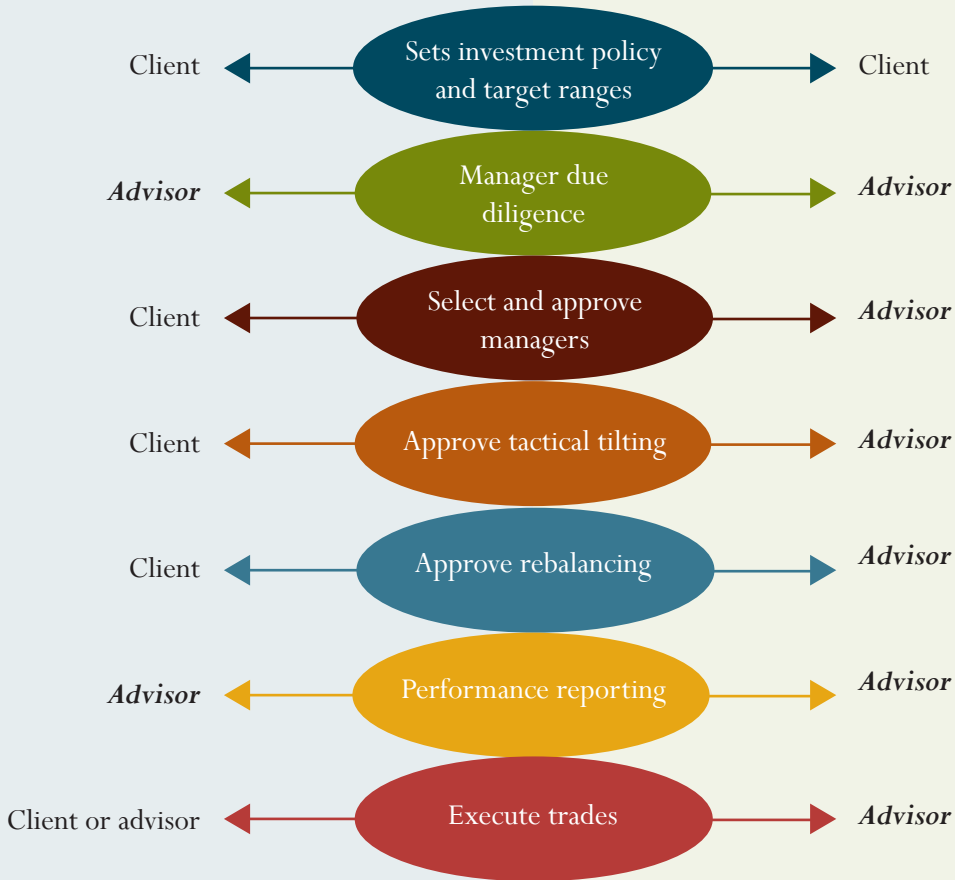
Client | Sets investment policy and target ranges | Client

Advisor | Manager due diligence | Advisor

Client | Select and approve managers | Advisor

Client | Approve tactical tilting | Advisor

Client | Approve rebalancing | Advisor

Advisor | Performance reporting | Advisor

Client or advisor | Execute trades | Advisor